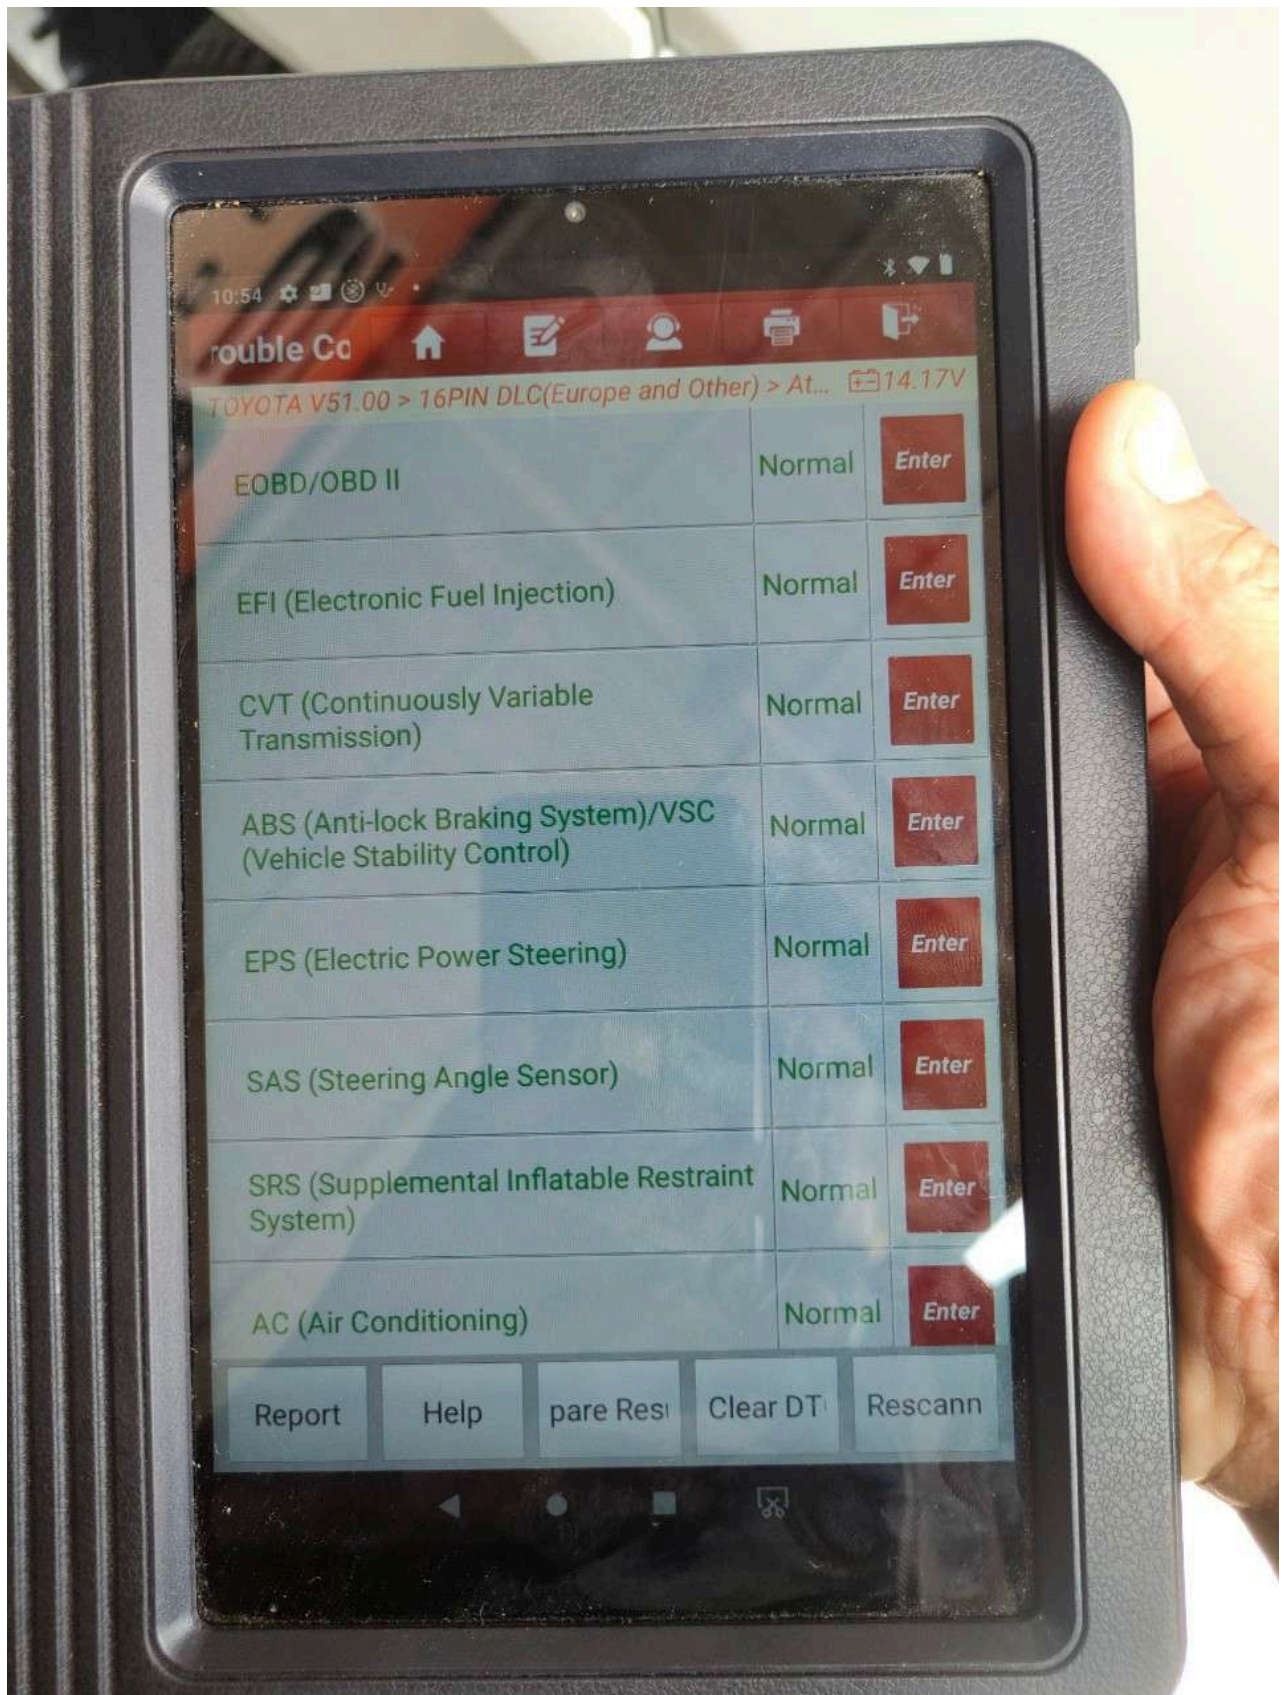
10:54

rouble Co

TOYOTA V51.00 > 16PIN DLC(Europe and Other) > At... 14.17V

| | | |
|---|---|---|
| EOBD/OBD II | Normal | Enter |
| EFI (Electronic Fuel Injection) | Normal | Enter |
| CVT (Continuously Variable Transmission) | Normal | Enter |
| ABS (Anti-lock Braking System)/VSC (Vehicle Stability Control) | Normal | Enter |
| EPS (Electric Power Steering) | Normal | Enter |
| SAS (Steering Angle Sensor) | Normal | Enter |
| SRS (Supplemental Inflatable Restraint System) | Normal | Enter |
| AC (Air Conditioning) | Normal | Enter |

Report
Help
pare Resı
Clear DT
Rescann